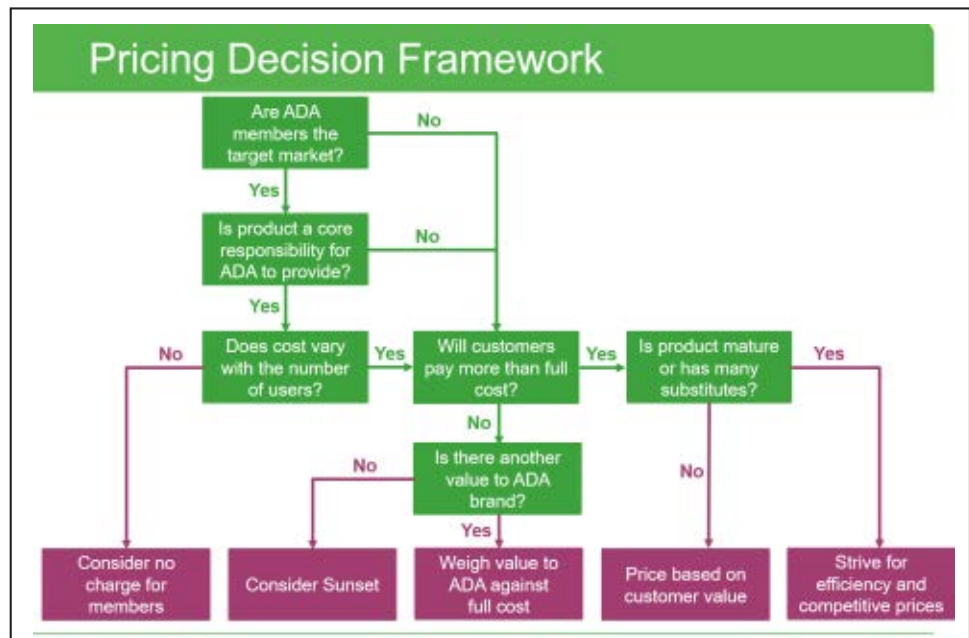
Pricing Decision Framework

Are ADA members the target market?

No

Yes

Is product a core responsibility for ADA to provide?

No

Yes

No

Does cost vary with the number of users?

Yes

Will customers pay more than full cost?

Yes

Is product mature or has many substitutes?

Yes

No

Is there another value to ADA brand?

No

Yes

No

Consider no charge for members

Consider Sunset

Weigh value to ADA against full cost

Price based on customer value

Strive for efficiency and competitive prices